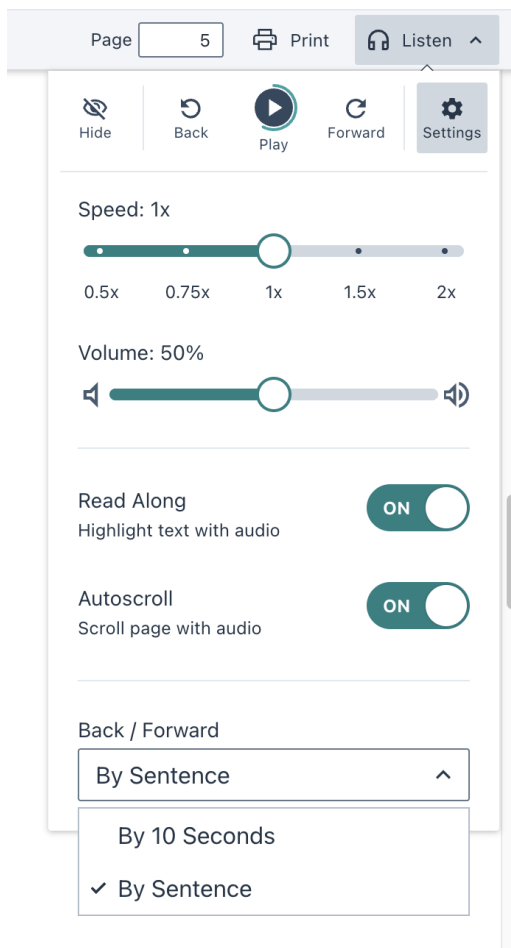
Page 5 Print Listen

Hide Back Play Forward Settings

Speed: 1x

0.5x 0.75x 1x 1.5x 2x

Volume: 50%

Read Along
Highlight text with audio
ON

Autoscroll
Scroll page with audio
ON

Back / Forward

By Sentence

By 10 Seconds

✔ By Sentence